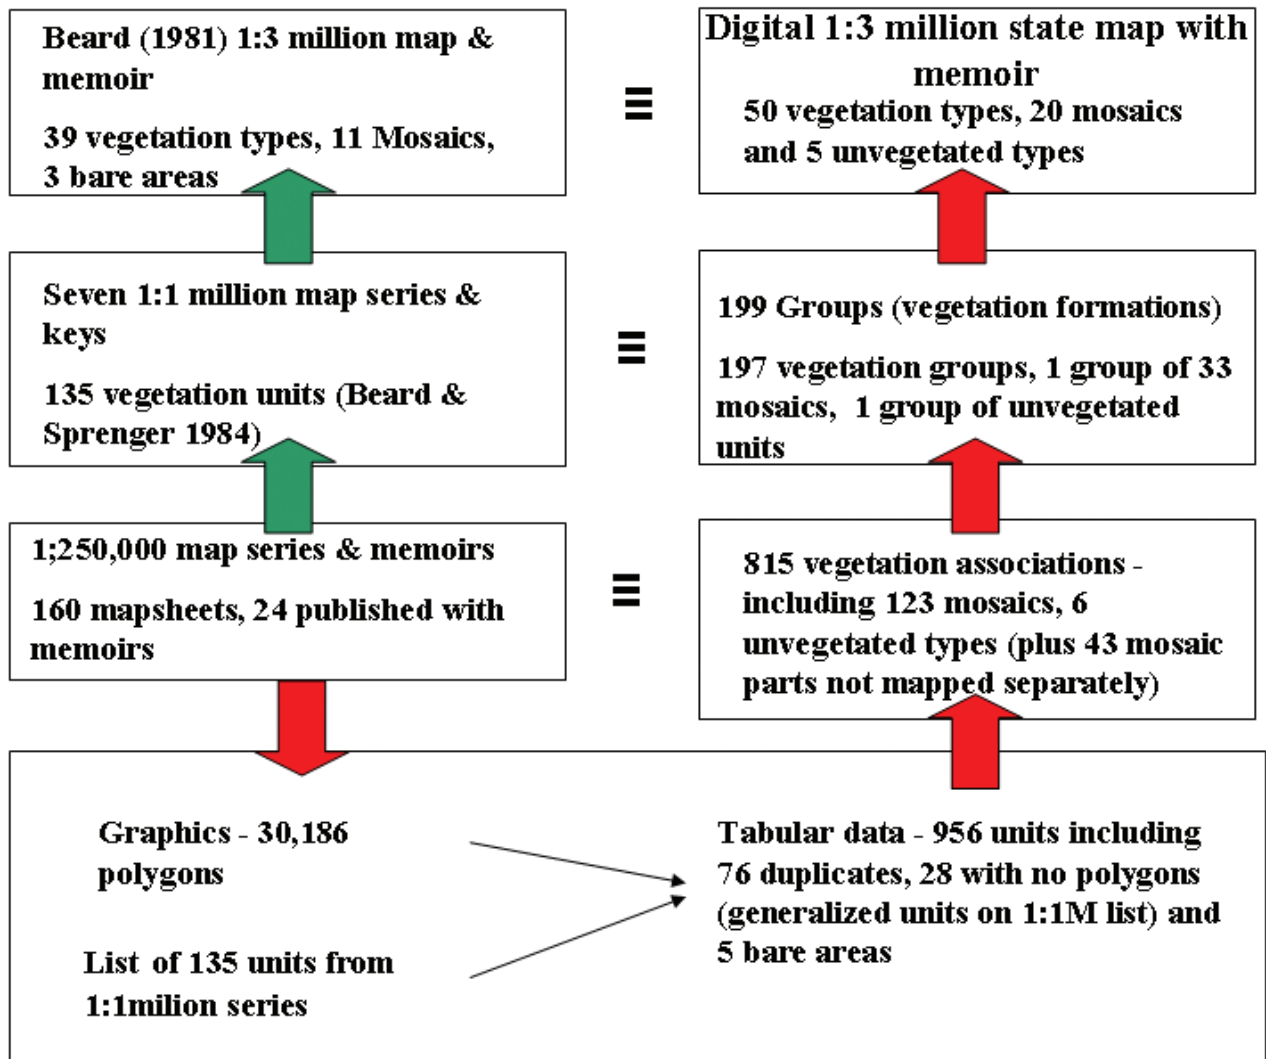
Beard (1981) 1:3 million map & memoir

39 vegetation types, 11 Mosaics, 3 bare areas

≡

Digital 1:3 million state map with memoir

50 vegetation types, 20 mosaics and 5 unvegetated types

Seven 1:1 million map series & keys

135 vegetation units (Beard & Sprenger 1984)

≡

199 Groups (vegetation formations)

197 vegetation groups, 1 group of 33 mosaics, 1 group of unvegetated units

1;250,000 map series & memoirs

160 mapsheets, 24 published with memoirs

≡

815 vegetation associations - including 123 mosaics, 6 unvegetated types (plus 43 mosaic parts not mapped separately)

Graphics - 30,186 polygons

List of 135 units from 1:1milion series

Tabular data - 956 units including 76 duplicates, 28 with no polygons (generalized units on 1:1M list) and 5 bare areas